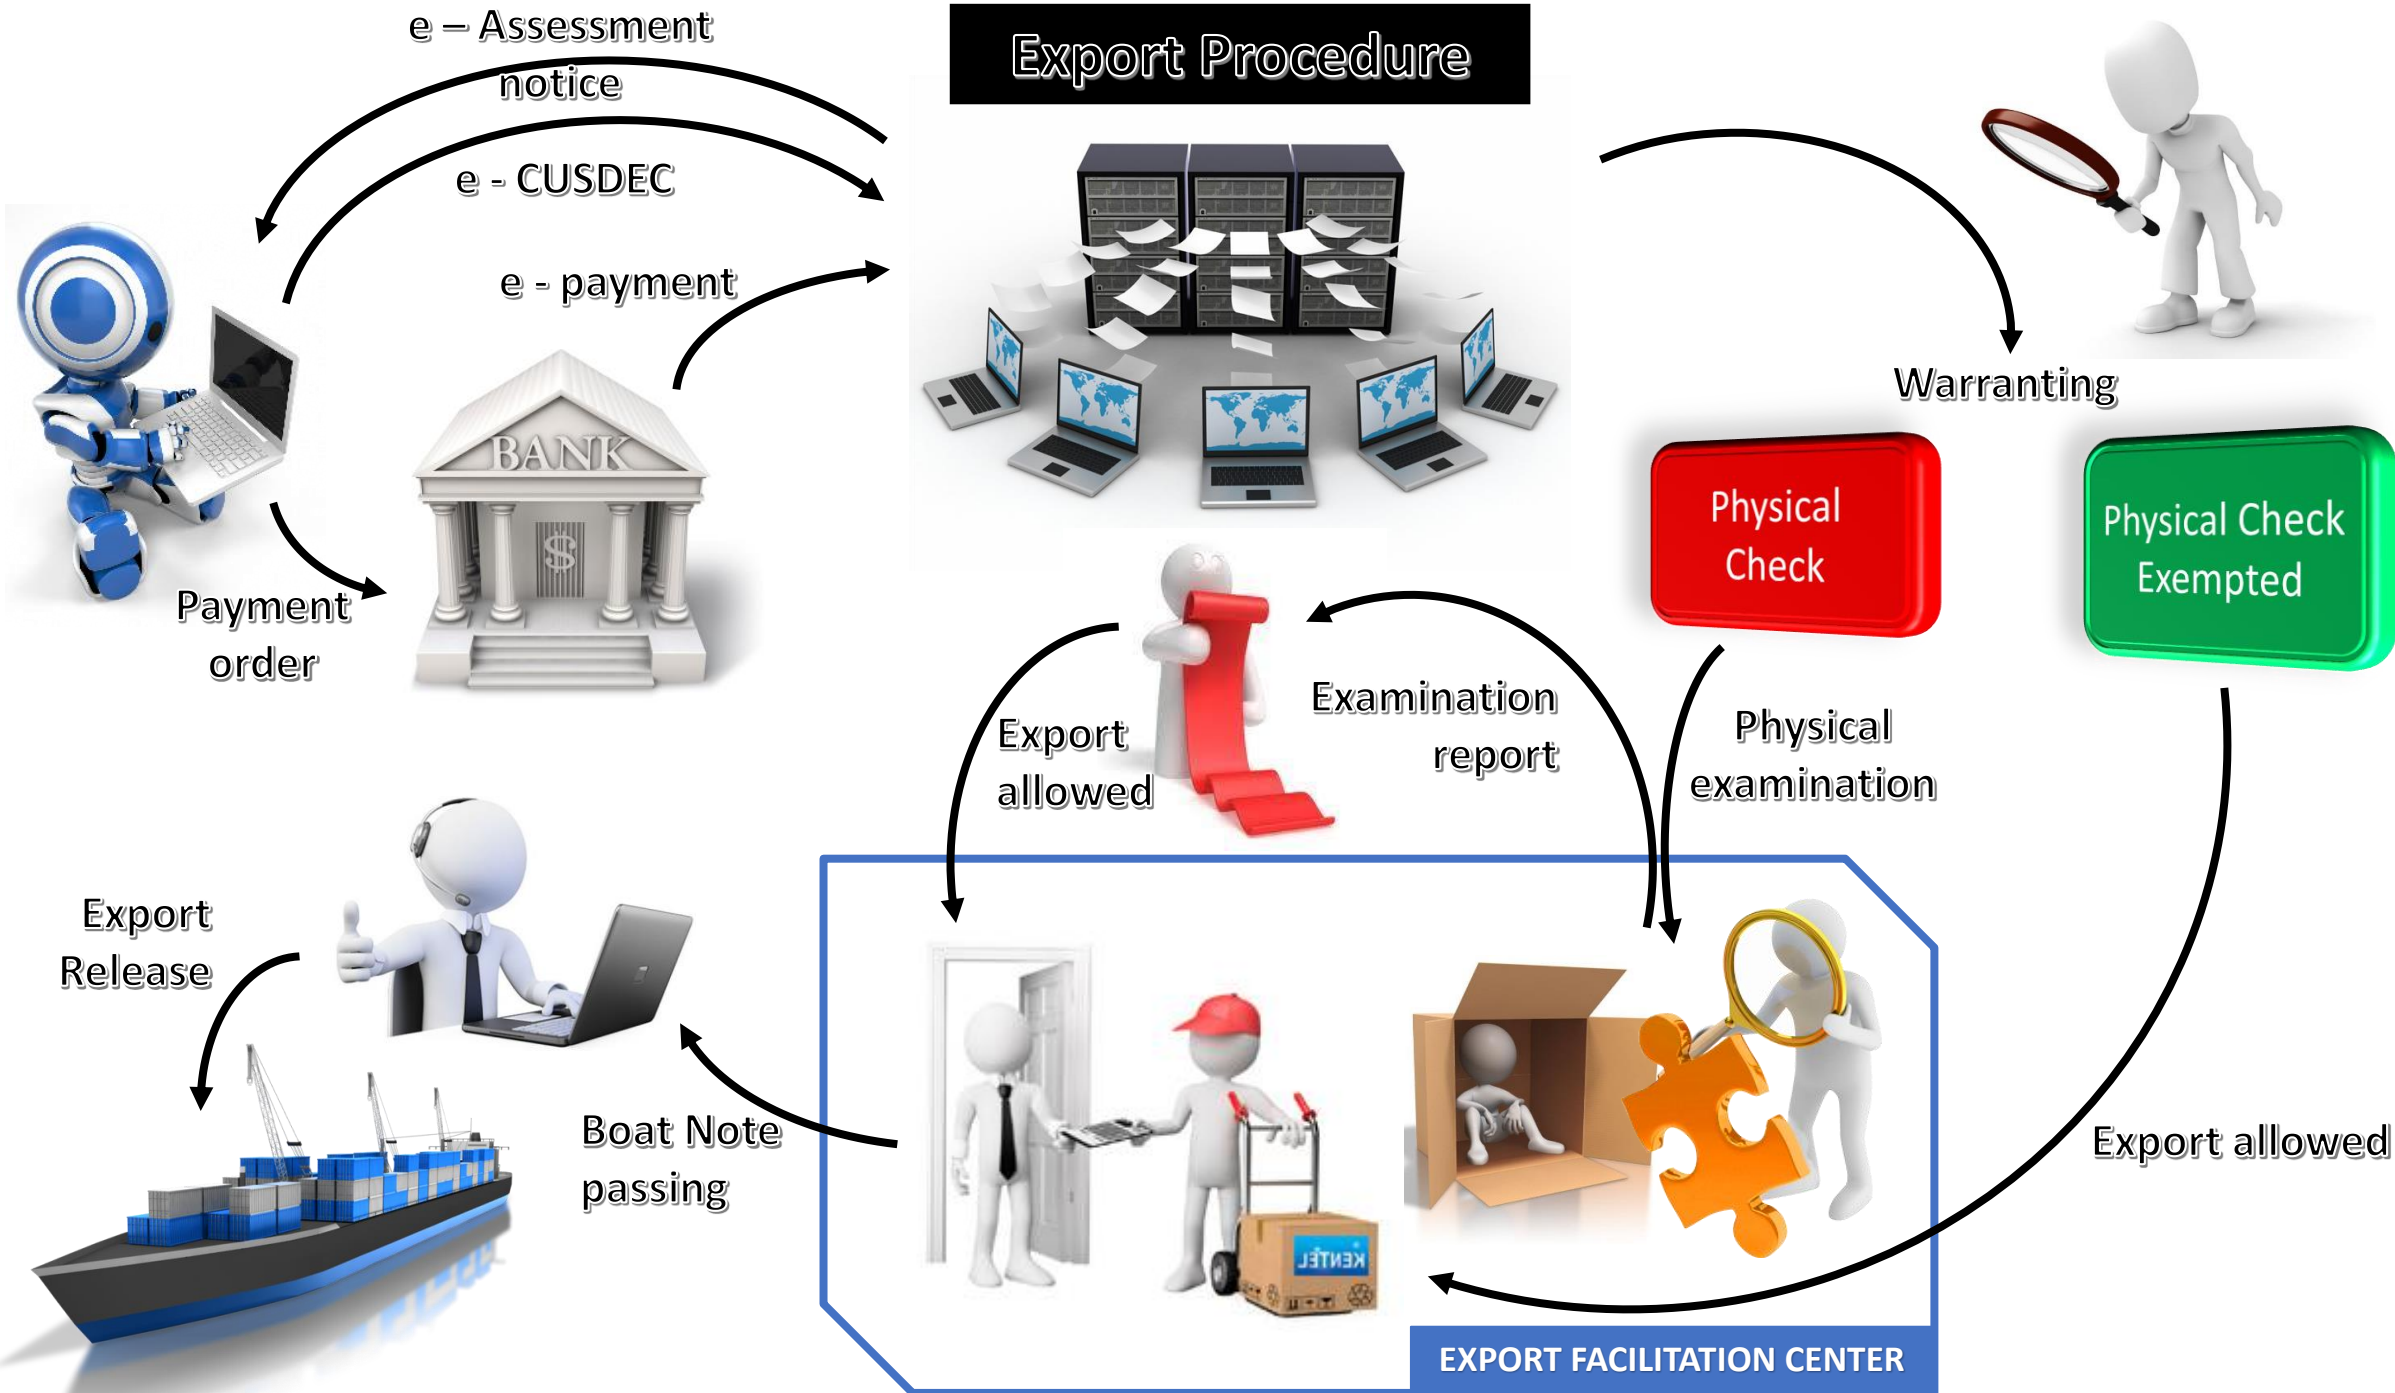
e – Assessment notice

Export Procedure

e - CUSDEC

e - payment

BANK

Payment order

Warranting

Physical Check

Physical Check Exempted

Export allowed

Examination report

Physical examination

Export Release

Boat Note passing

Export allowed

EXPORT FACILITATION CENTER